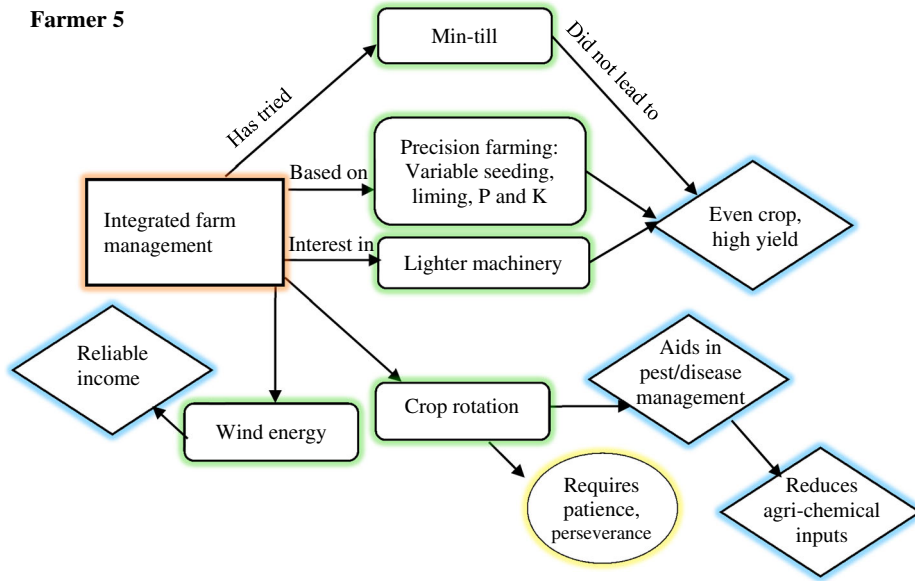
Farmer 5

Integrated farm management

Has tried

Min-till

Did not lead to

Based on

Precision farming: Variable seeding, liming, P and K

Interest in

Lighter machinery

Even crop, high yield

Reliable income

Wind energy

Crop rotation

Aids in pest/disease management

Requires patience, perseverance

Reduces agri-chemical inputs